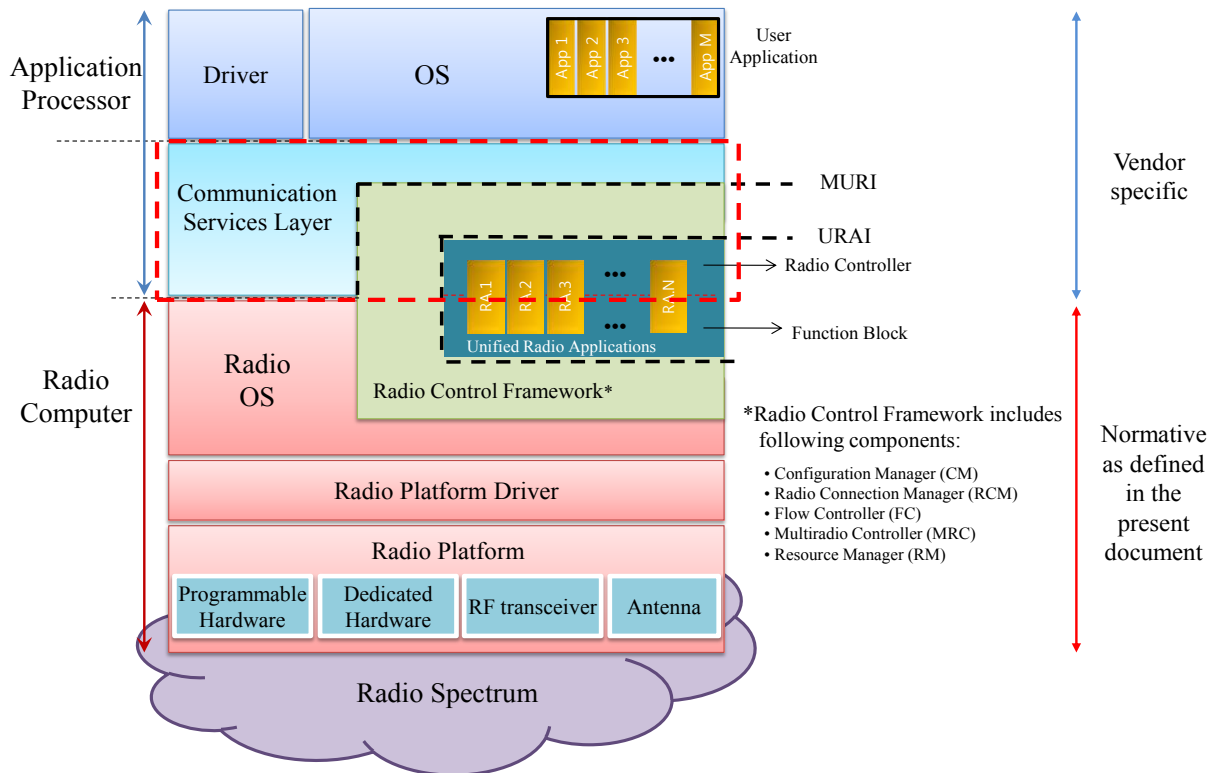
Application Processor

Driver

OS

App 1 App 2 App 3 ••• App M

User Application

Vendor specific

Communication Services Layer

MURI

URAI

RA 1 RA 2 RA 3 ••• RA N

Radio Controller

•••

Function Block

Unified Radio Applications

Radio Computer

Radio OS

Radio Control Framework*

*Radio Control Framework includes following components:

• Configuration Manager (CM)
• Radio Connection Manager (RCM)
• Flow Controller (FC)
• Multiradio Controller (MRC)
• Resource Manager (RM)

Normative as defined in the present document

Radio Platform Driver

Radio Platform

Programmable Hardware

Dedicated Hardware

RF transceiver

Antenna

Radio Spectrum